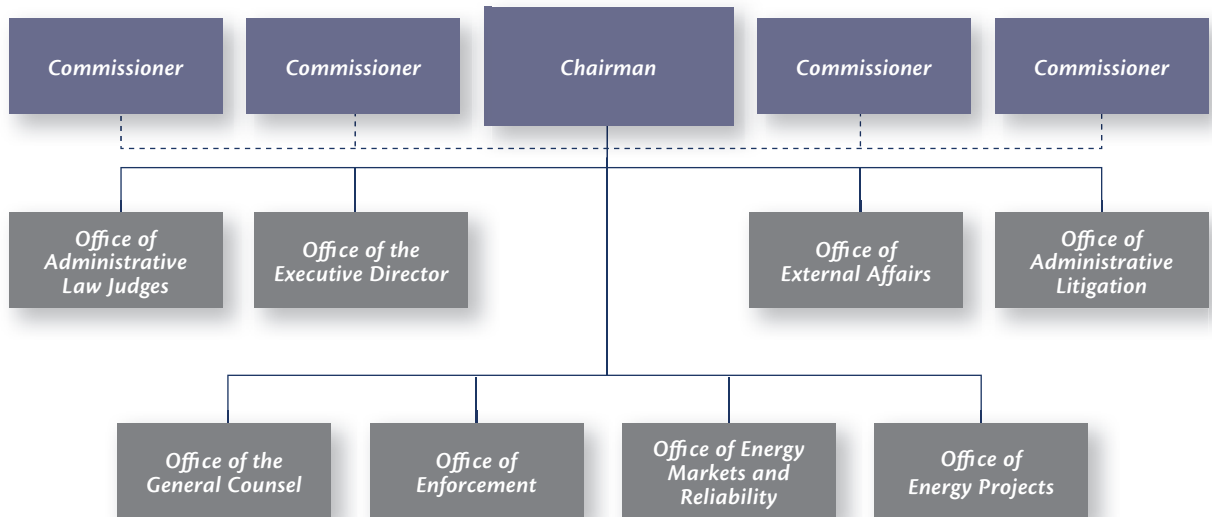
Commissioner

Commissioner

Chairman

Commissioner

Commissioner

Office of Administrative Law Judges

Office of the Executive Director

Office of External Affairs

Office of Administrative Litigation

Office of the General Counsel

Office of Enforcement

Office of Energy Markets and Reliability

Office of Energy Projects